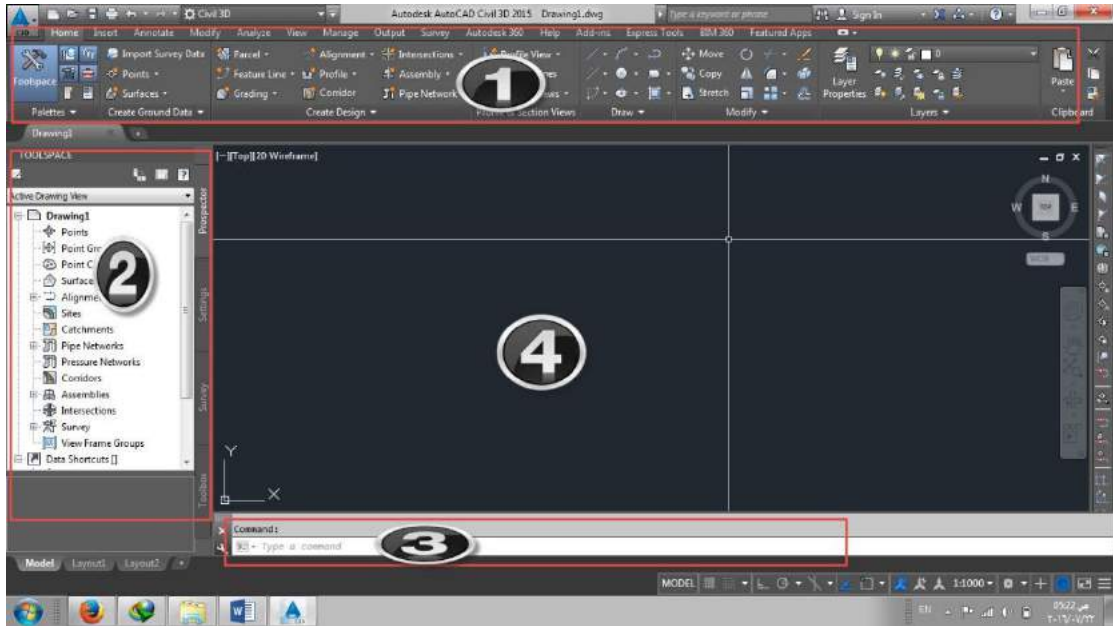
Civil 3D

Autodesk AutoCAD Civil 3D 2015 Drawing1.dwg

Type a keyword or phrase

Sign In

Home Insert Annotate Modify Analyze View Manage Output Survey Autodesk 360 Help Add-ins Express Tools BIM 360 Featured Apps

Toolspace

Import Survey Data

Points

Surfaces

Palettes

Create Ground Data

Parcel

Feature Line

Grading

Alignment

Profile

Corridor

Intersections

Assembly

Pipe Network

Create Design

Profile View

Profile & Section Views

Draw

Move

Copy

Stretch

Modify

Layer Properties

Layers

Paste

Clipboard

1

Drawing1

TOOLSPACE

Active Drawing View

Drawing1

Points

Point Gro

Point C

Surface

Alignme

Sites

Catchments

Pipe Networks

Pressure Networks

Corridors

Assemblies

Intersections

Survey

View Frame Groups

Data Shortcuts []

Prospector

Settings

Survey

Toolbox

2

[-][Top][2D Wireframe]

N

W

TOP

E

S

WCS

4

Y

X

Command:

Type a command

3

Model Layout1 Layout2

MODEL

1:1000

EN

05:22